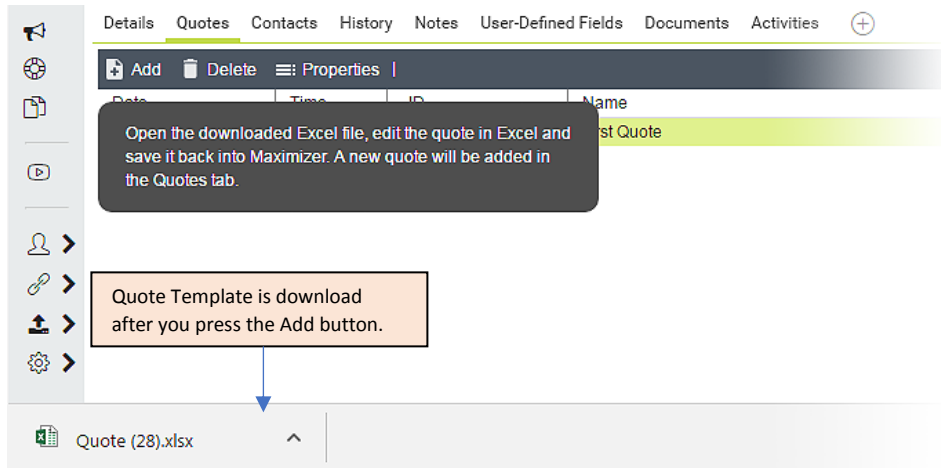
Details Quotes Contacts History Notes User-Defined Fields Documents Activities

Add Delete Properties

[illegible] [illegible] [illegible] Name

Open the downloaded Excel file, edit the quote in Excel and save it back into Maximizer. A new quote will be added in the Quotes tab.

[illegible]rst Quote

Quote Template is download after you press the Add button.

Quote (28).xlsx